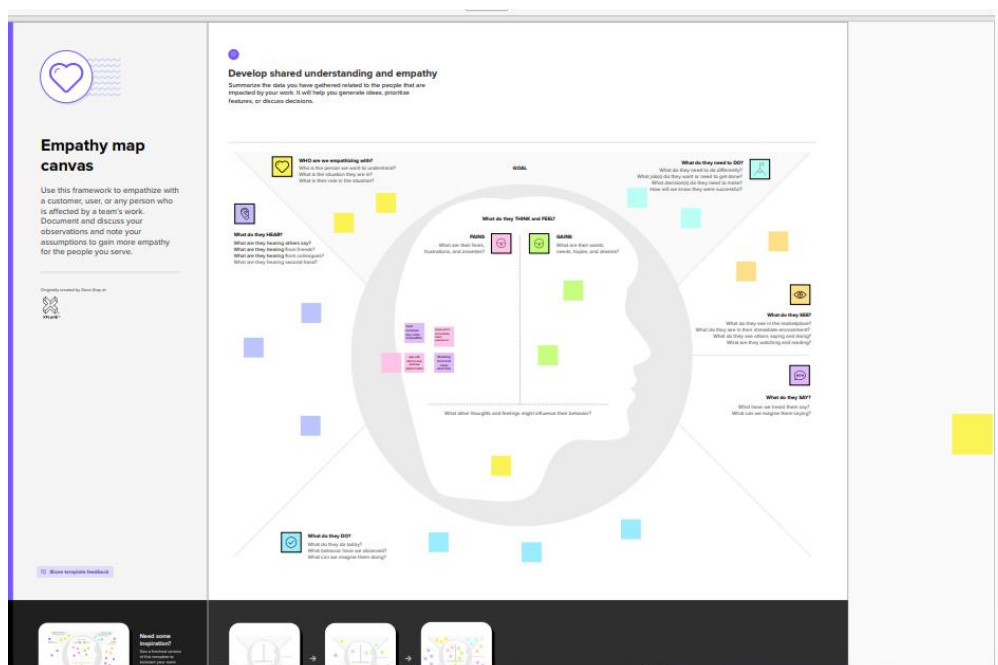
Empathy map canvas

Use this framework to empathize with a customer, user, or any person who is affected by a team's work. Document and discuss your observations and note your assumptions to gain more empathy for the people you serve.

Originally created by Dave Gray at

XPLANE

Share template feedback

Need some inspiration?

Develop shared understanding and empathy

Summarize the data you have gathered related to the people that are impacted by your work. It will help you generate ideas, prioritize features, or discuss decisions.

WHO are we empathizing with?
What is the person we want to understand?
What is the situation they are in?
What is their role in the situation?

GOAL

What do they need to DO?
What do they need to do differently?
What job(s) do they want or need to get done?
What decision(s) do they need to make?
How will we know they were successful?

What do they HEAR?
What are they hearing others say?
What are they hearing from friends?
What are they hearing from colleagues?
What are they hearing second-hand?

What do they THINK and FEEL?

PAINS
What are their fears, frustrations, and anxieties?

GAINS
What are their wants, needs, hopes, and dreams?

What do they SEE?
What do they see in the marketplace?
What do they see in their immediate environment?
What do they see others saying and doing?
What are they watching and reading?

What do they SAY?
What have we heard them say?
What can we imagine them saying?

What other thoughts and feelings might influence their behavior?

What do they DO?
What do they do today?
What behavior have we observed?
What can we imagine them doing?